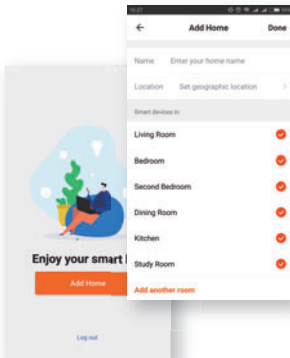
Enjoy your smart l

Add Home

Log out

Add Home

Done

Name Enter your home name

Location Set geographic location

Smart devices in

Living Room

Bedroom

Second Bedroom

Dining Room

Kitchen

Study Room

Add another room